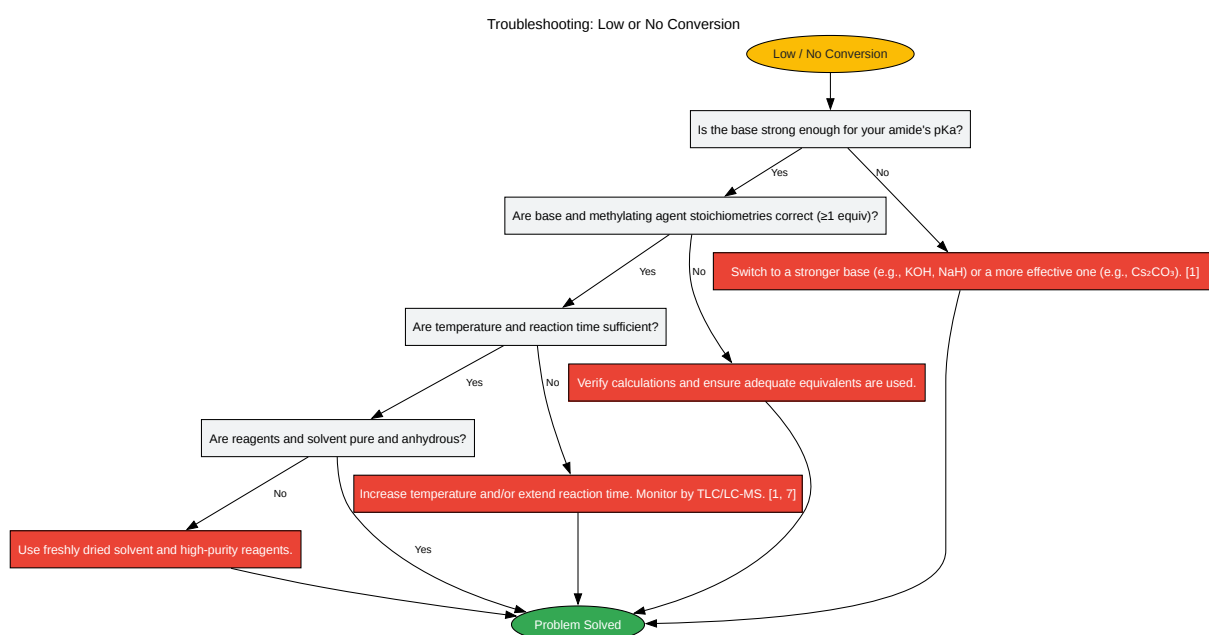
Troubleshooting: Low or No Conversion

Low / No Conversion

Is the base strong enough for your amide's pKa?

Yes

No

Are base and methylating agent stoichiometries correct (≥1 equiv)?

Switch to a stronger base (e.g., KOH, NaH) or a more effective one (e.g., $Cs_2CO_3$). [1]

Yes

No

Are temperature and reaction time sufficient?

Verify calculations and ensure adequate equivalents are used.

Yes

No

Are reagents and solvent pure and anhydrous?

Increase temperature and/or extend reaction time. Monitor by TLC/LC-MS. [1, 7]

No

Yes

Use freshly dried solvent and high-purity reagents.

Problem Solved